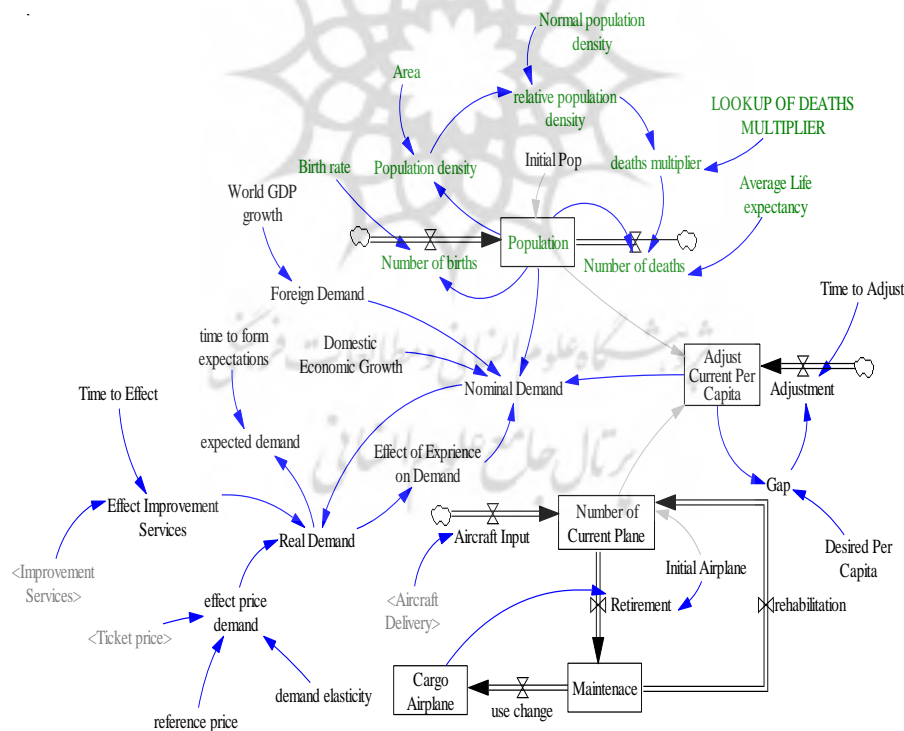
Normal population density

Area

relative population density

LOOKUP OF DEATHS MULTIPLIER

Birth rate

Population density

Initial Pop

deaths multiplier

Average Life expectancy

World GDP growth

Population

Number of births

Number of deaths

Foreign Demand

Time to Adjust

time to form expectations

Domestic Economic Growth

Adjust Current Per Capita

Adjustment

Time to Effect

Nominal Demand

expected demand

Effect of Exprience on Demand

Gap

Effect Improvement Services

Real Demand

Number of Current Plane

Aircraft Input

Desired Per Capita

<Improvement Services>

Initial Airplane

effect price demand

<Aircraft Delivery>

Retirement

rehabilitation

<Ticket price>

Cargo Airplane

Maintenace

demand elasticity

use change

reference price